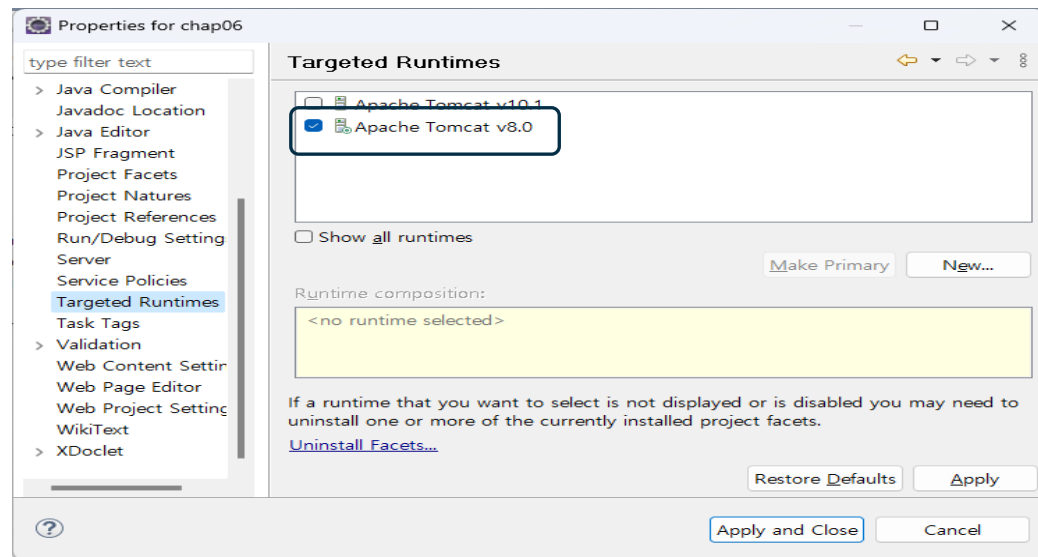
Properties for chap06

type filter text

Java Compiler
Javadoc Location
Java Editor
JSP Fragment
Project Facets
Project Natures
Project References
Run/Debug Setting
Server
Service Policies
Targeted Runtimes
Task Tags
Validation
Web Content Settir
Web Page Editor
Web Project Setting
WikiText
XDoclet

Targeted Runtimes

Apache Tomcat v10.1
Apache Tomcat v8.0

Show all runtimes

Make Primary
New...

Runtime composition:
<no runtime selected>

If a runtime that you want to select is not displayed or is disabled you may need to uninstall one or more of the currently installed project facets.

Uninstall Facets...

Restore Defaults
Apply

Apply and Close
Cancel